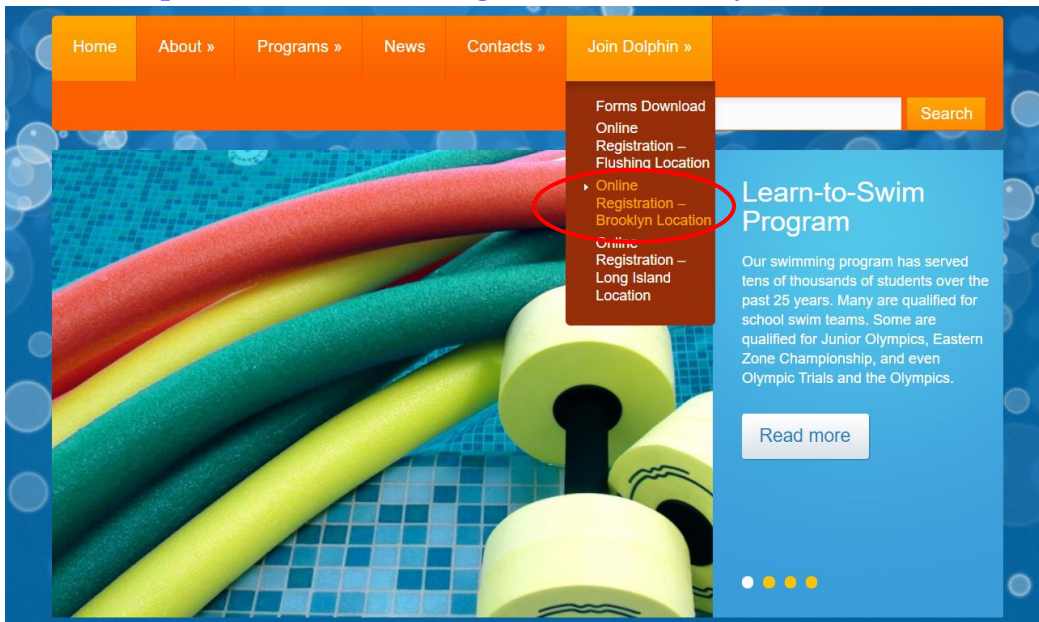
Home About » Programs » News Contacts » Join Dolphin »

Forms Download
Online Registration – Flushing Location
Online Registration – Brooklyn Location
Online Registration – Long Island Location

Search

Learn-to-Swim Program

Our swimming program has served tens of thousands of students over the past 25 years. Many are qualified for school swim teams. Some are qualified for Junior Olympics, Eastern Zone Championship, and even Olympic Trials and the Olympics.

Read more